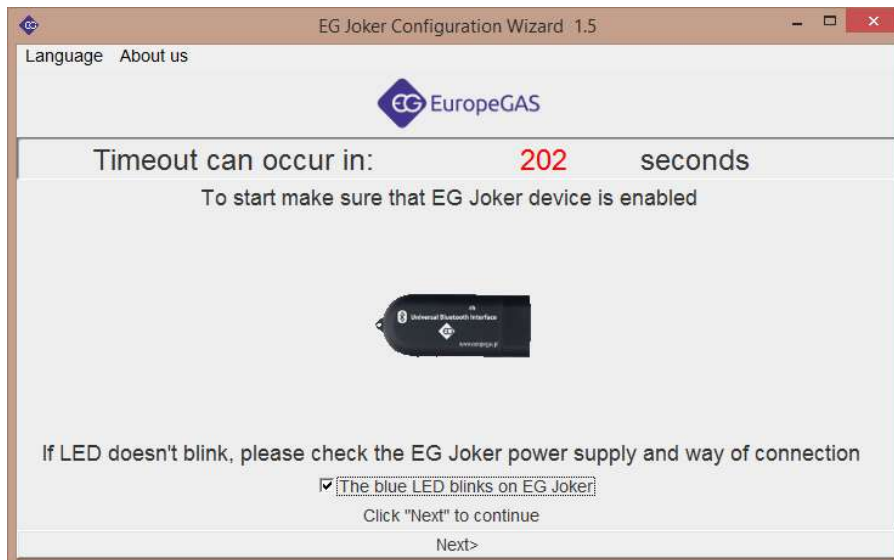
EG Joker Configuration Wizard 1.5

Language About us

EuropeGAS

Timeout can occur in: 202 seconds

To start make sure that EG Joker device is enabled

Universal Bluetooth Interface

www.europegas.pl

If LED doesn't blink, please check the EG Joker power supply and way of connection

☑ The blue LED blinks on EG Joker

Click "Next" to continue

Next>